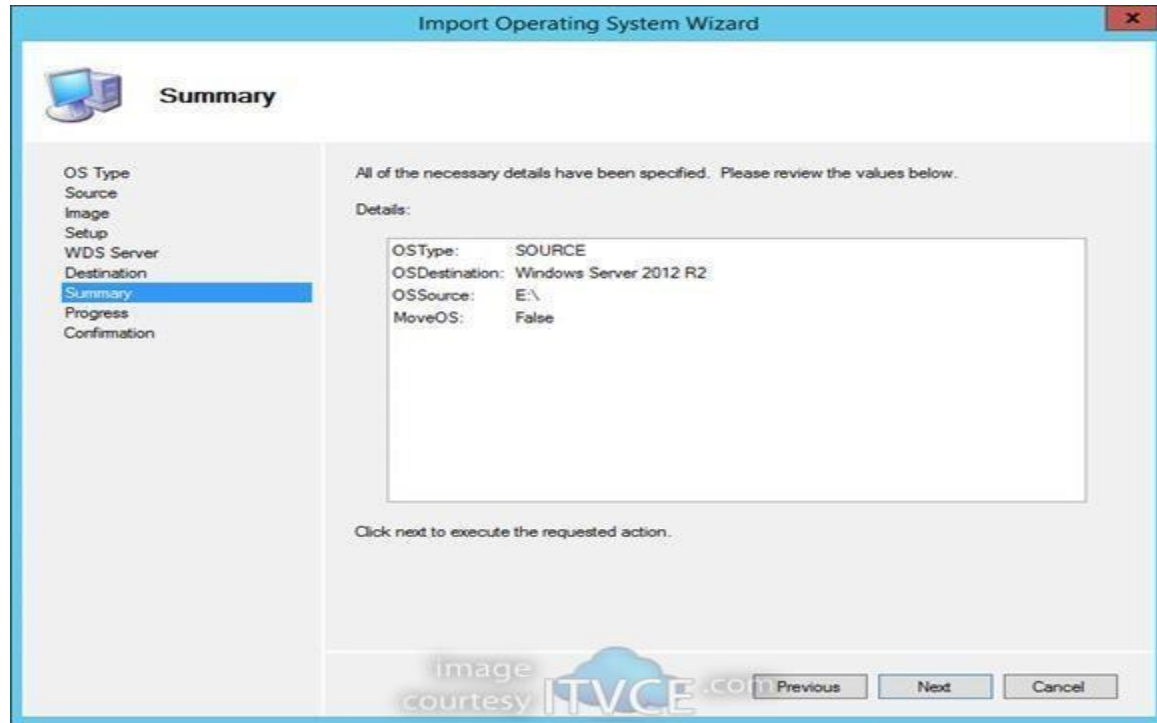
Import Operating System Wizard

x

Summary

OS Type
Source
Image
Setup
WDS Server
Destination
Summary
Progress
Confirmation

All of the necessary details have been specified. Please review the values below.

Details:

OSType: SOURCE
OSDestination: Windows Server 2012 R2
OSSource: E:\
MoveOS: False

Click next to execute the requested action.

image courtesy ITVCE.com

Previous Next Cancel